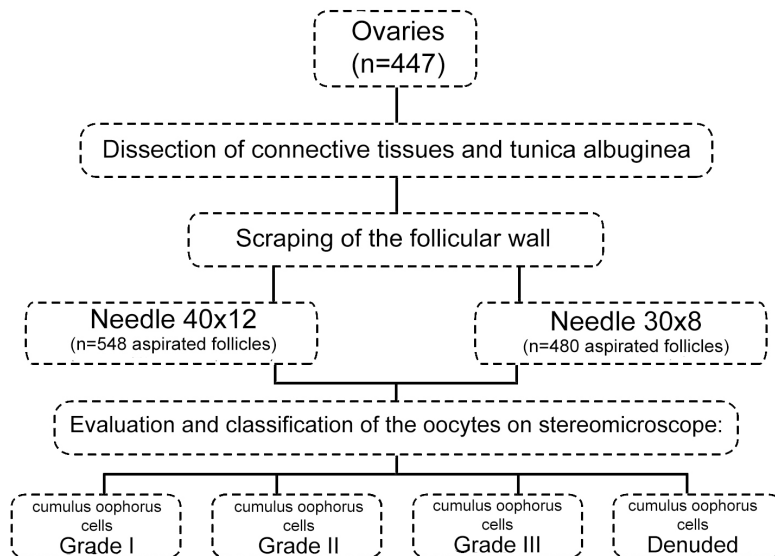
Ovaries
(n=447)

Dissection of connective tissues and tunica albuginea

Scraping of the follicular wall

Needle 40x12
(n=548 aspirated follicles)

Needle 30x8
(n=480 aspirated follicles)

Evaluation and classification of the oocytes on stereomicroscope:

cumulus oophorus cells
Grade I

cumulus oophorus cells
Grade II

cumulus oophorus cells
Grade III

cumulus oophorus cells
Denuded